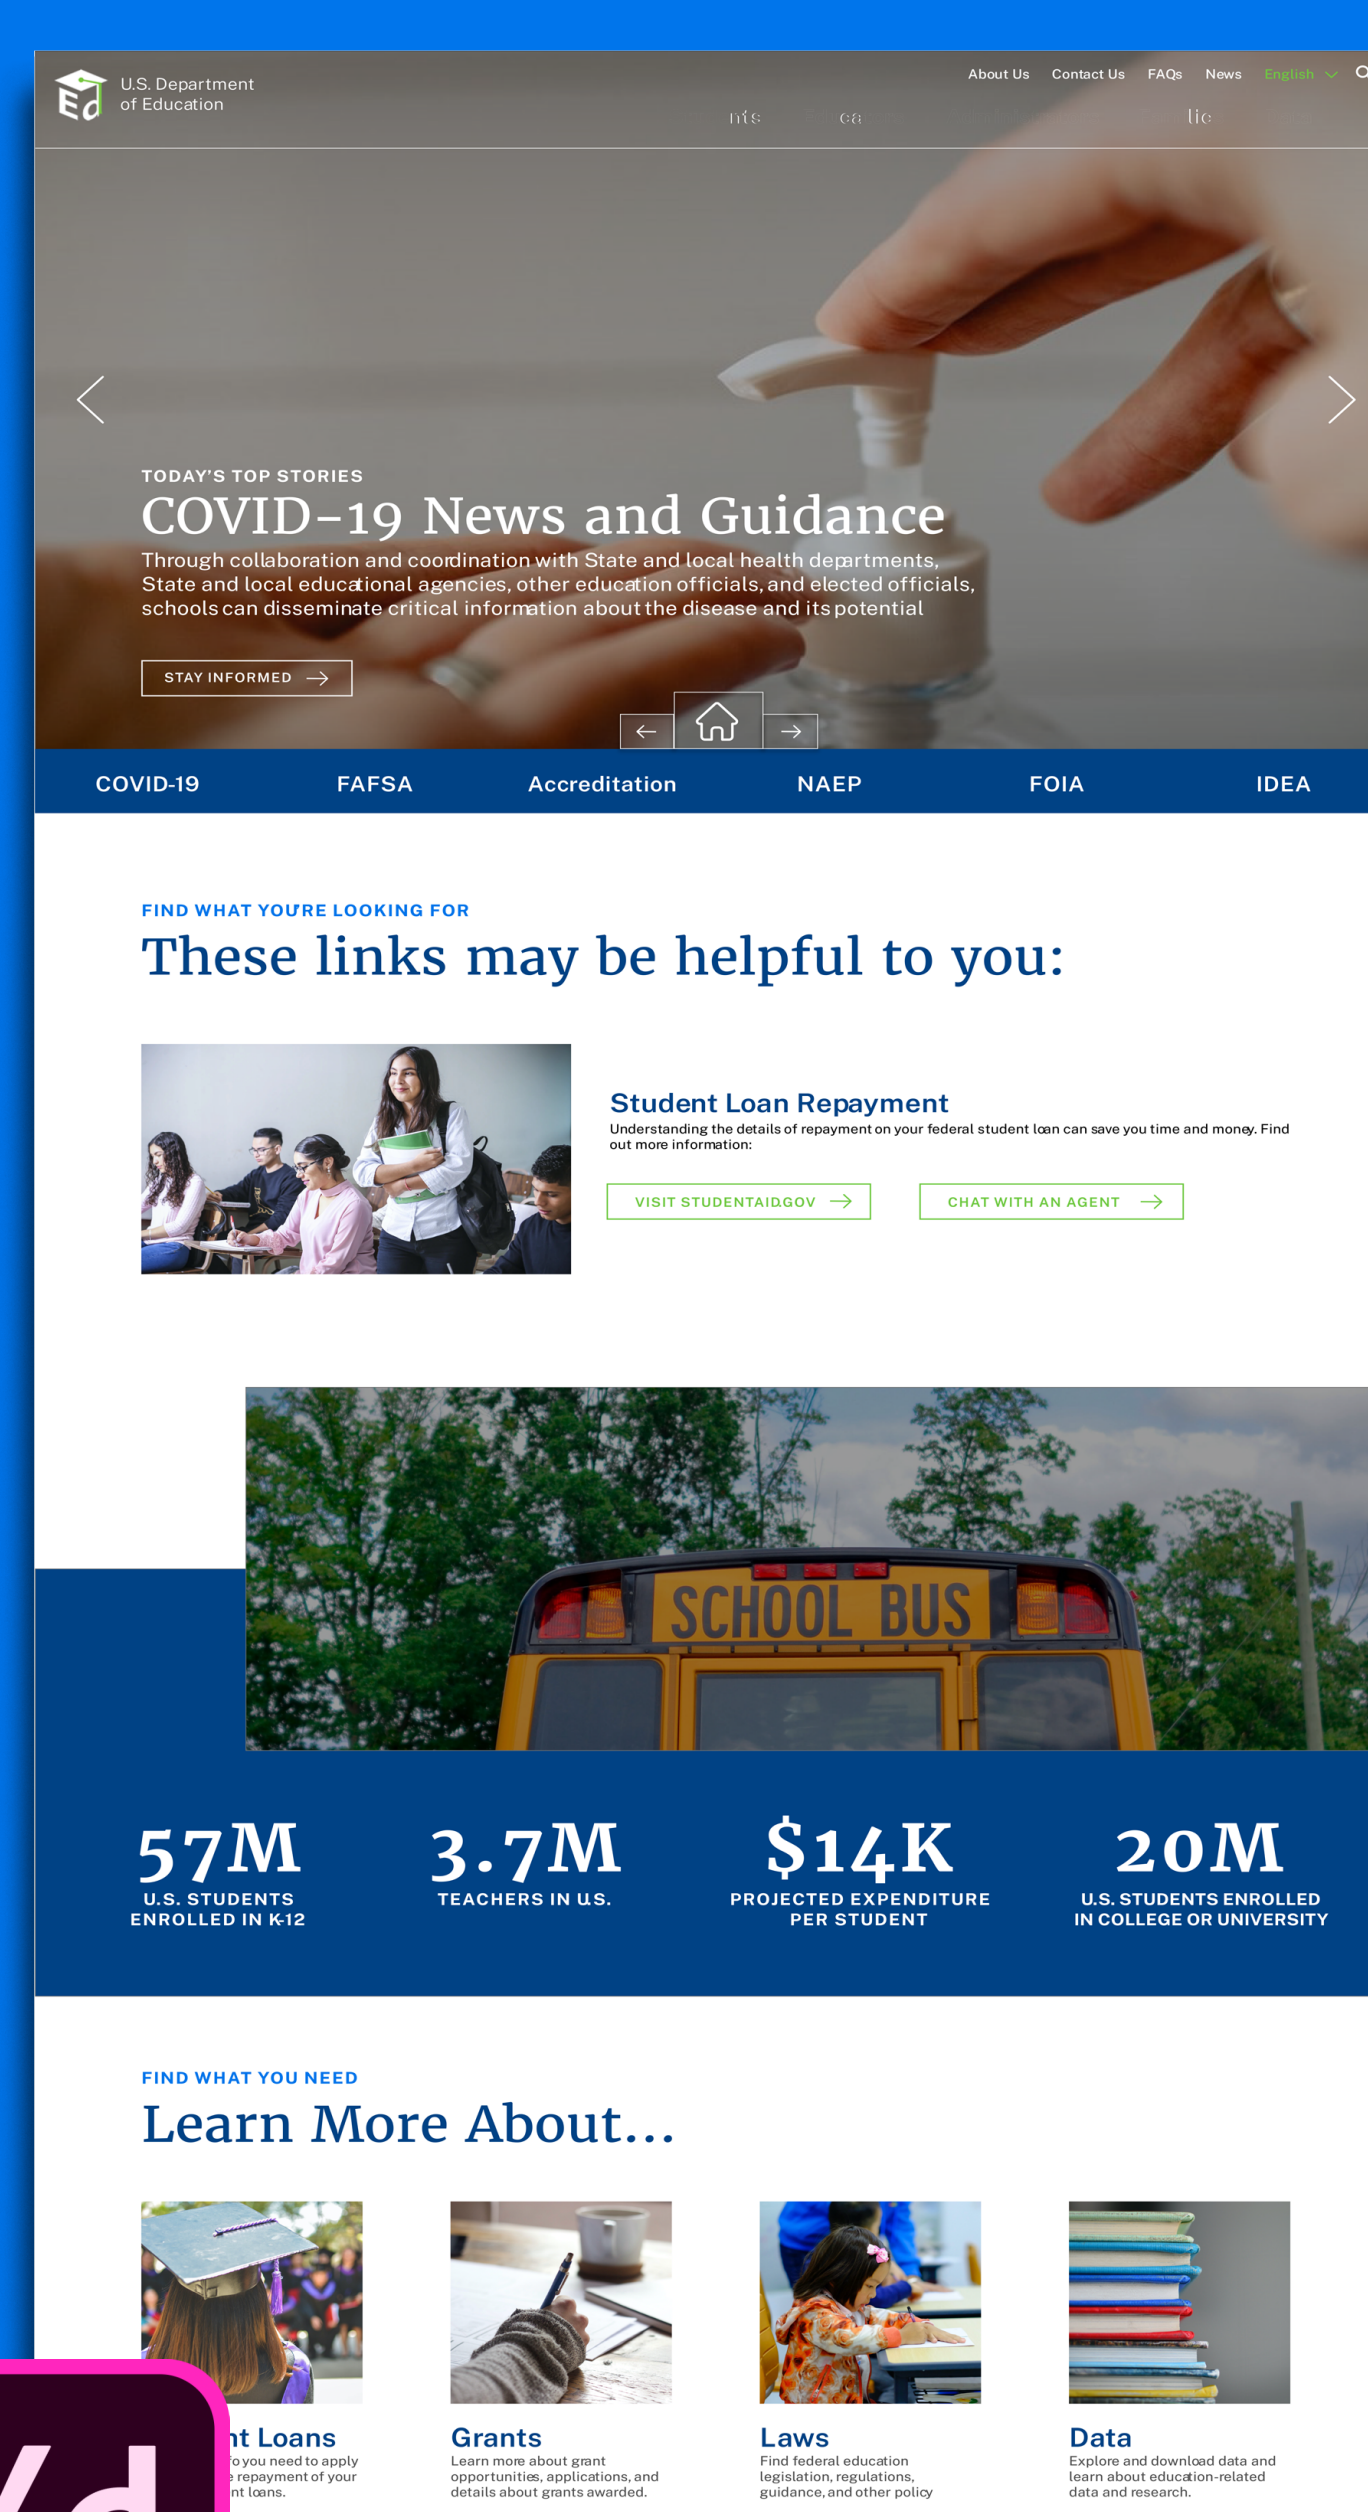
U.S. Department of Education

About Us Contact Us FAQs News English

TODAY'S TOP STORIES

COVID-19 News and Guidance

Through collaboration and coordination with State and local health departments, State and local educational agencies, other education officials, and elected officials, schools can disseminate critical information about the disease and its potential

STAY INFORMED

COVID-19 FAFSA Accreditation NAEP FOIA IDEA

FIND WHAT YOU'RE LOOKING FOR

These links may be helpful to you:

Student Loan Repayment

Understanding the details of repayment on your federal student loan can save you time and money. Find out more information:

VISIT STUDENTAID.GOV

CHAT WITH AN AGENT

SCHOOL BUS

57M
U.S. STUDENTS ENROLLED IN K-12

3.7M
TEACHERS IN U.S.

$14K
PROJECTED EXPENDITURE PER STUDENT

20M
U.S. STUDENTS ENROLLED IN COLLEGE OR UNIVERSITY

FIND WHAT YOU NEED

Learn More About...

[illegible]nt Loans
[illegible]o you need to apply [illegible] repayment of your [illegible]nt loans.

Grants
Learn more about grant opportunities, applications, and details about grants awarded.

Laws
Find federal education legislation, regulations, guidance, and other policy

Data
Explore and download data and learn about education-related data and research.